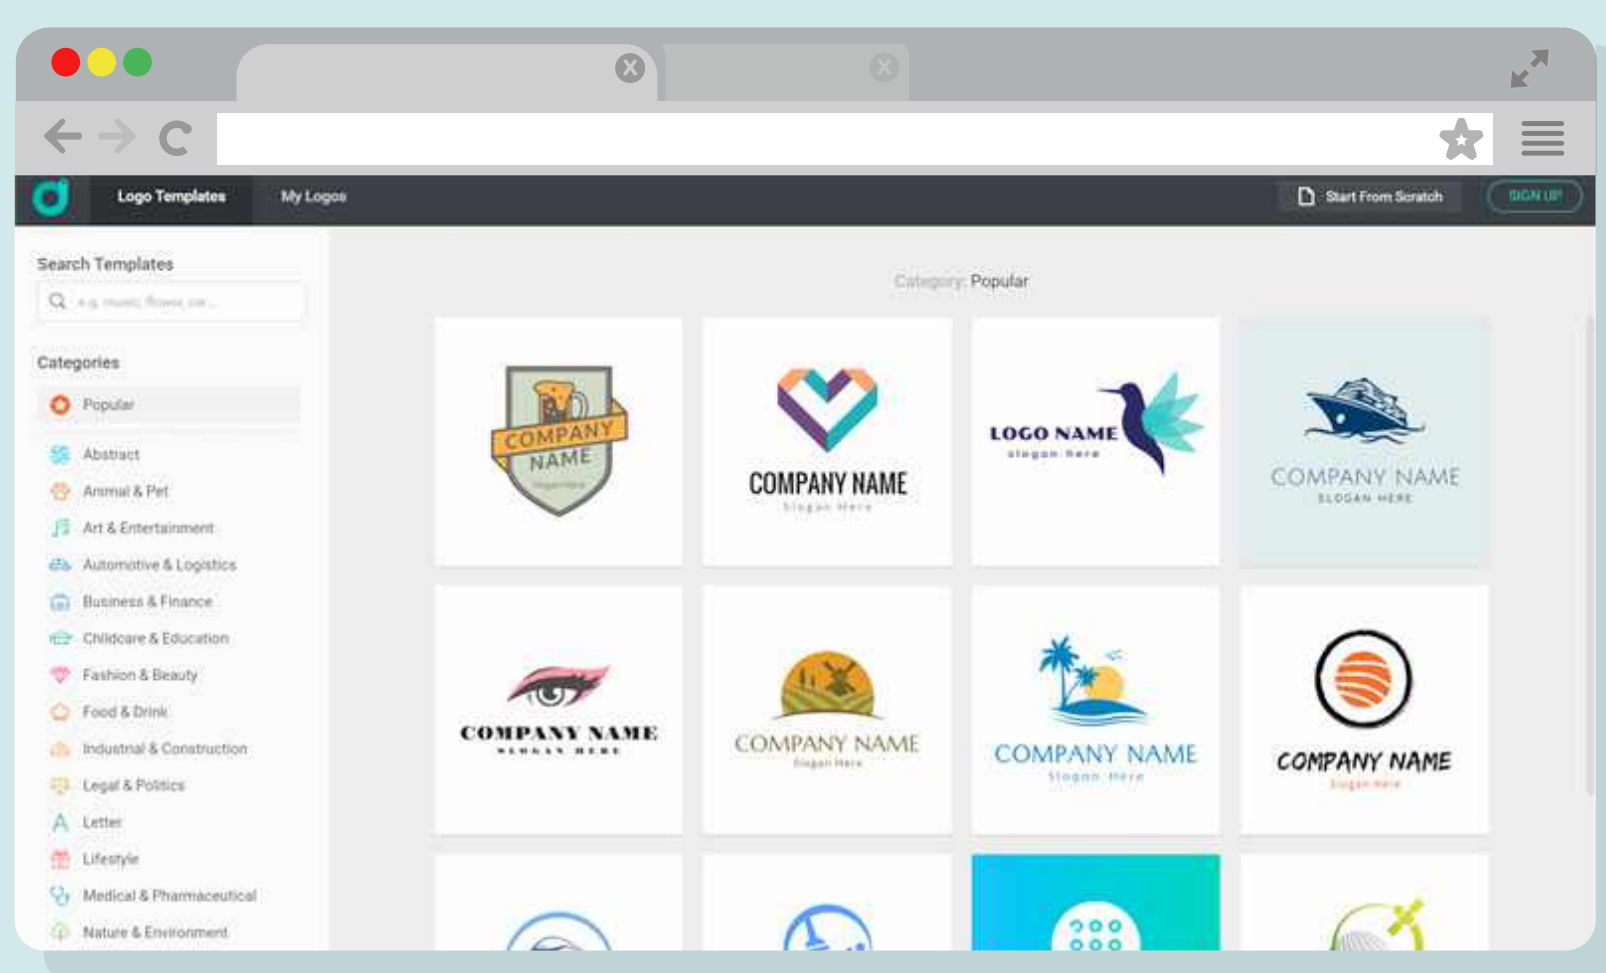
Logo Templates
My Logos
Start From Scratch
SIGN UP

Search Templates
e.g. music, flower, car...

Categories
Popular
Abstract
Animal & Pet
Art & Entertainment
Automotive & Logistics
Business & Finance
Childcare & Education
Fashion & Beauty
Food & Drink
Industrial & Construction
Legal & Politics
Letter
Lifestyle
Medical & Pharmaceutical
Nature & Environment

Category: Popular

COMPANY NAME
Slogan Here

COMPANY NAME
Slogan Here

LOGO NAME
slogan here

COMPANY NAME
SLOGAN HERE

COMPANY NAME
SLOGAN HERE

COMPANY NAME
Slogan Here

COMPANY NAME
Slogan Here

COMPANY NAME
Slogan Here